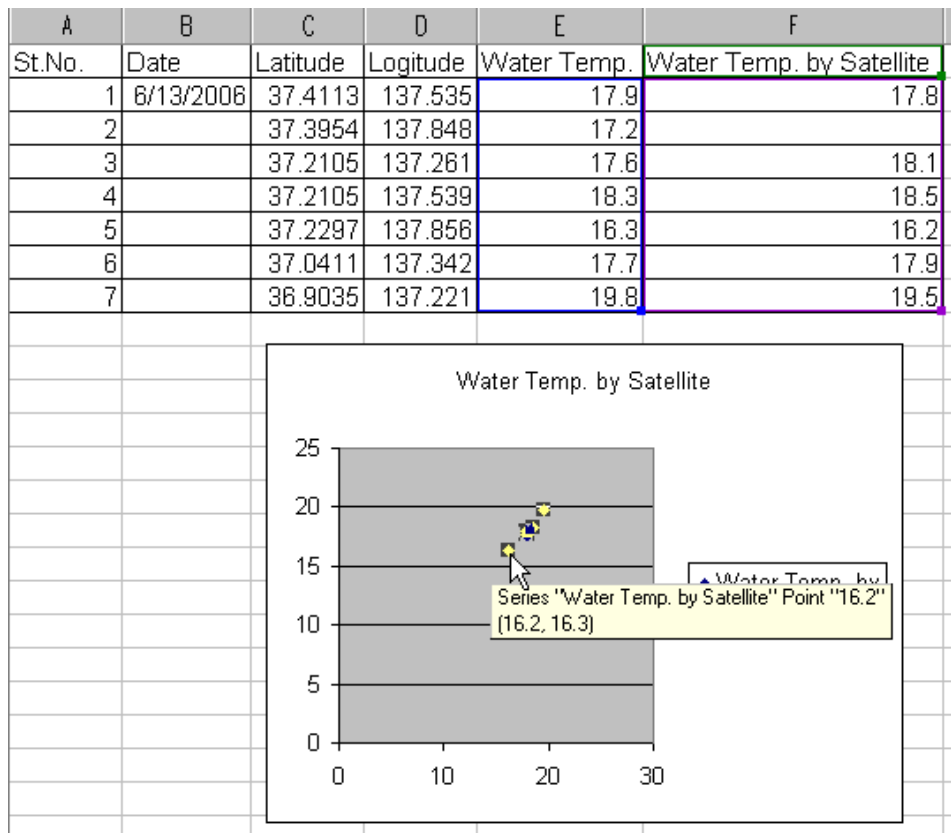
| A | B | C | D | E | F |
|---|---|---|---|---|---|
| St.No. | Date | Latitude | Logitude | Water Temp. | Water Temp. by Satellite |
| 1 | 6/13/2006 | 37.4113 | 137.535 | 17.9 | 17.8 |
| 2 | | 37.3954 | 137.848 | 17.2 | |
| 3 | | 37.2105 | 137.261 | 17.6 | 18.1 |
| 4 | | 37.2105 | 137.539 | 18.3 | 18.5 |
| 5 | | 37.2297 | 137.856 | 16.3 | 16.2 |
| 6 | | 37.0411 | 137.342 | 17.7 | 17.9 |
| 7 | | 36.9035 | 137.221 | 19.8 | 19.5 |

Water Temp. by Satellite

25
20
15
10
5
0

0 10 20 30

Water Temp. by

Series "Water Temp. by Satellite" Point "16.2"
(16.2, 16.3)